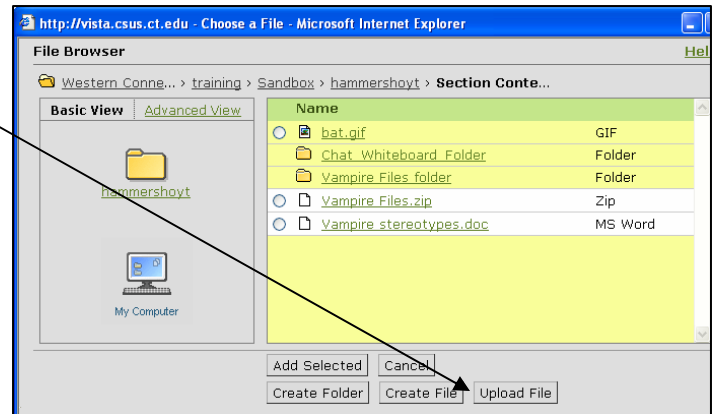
http://vista.csus.ct.edu - Choose a File - Microsoft Internet Explorer

File Browser

Hel

Western Conne... › training › Sandbox › hammershoyt › Section Conte...

Basic View | Advanced View

hammershoyt

My Computer

| Name | |
|---|---|
| bat.gif | GIF |
| Chat_Whiteboard_Folder | Folder |
| Vampire Files folder | Folder |
| Vampire Files.zip | Zip |
| Vampire stereotypes.doc | MS Word |

Add Selected | Cancel

Create Folder | Create File | Upload File